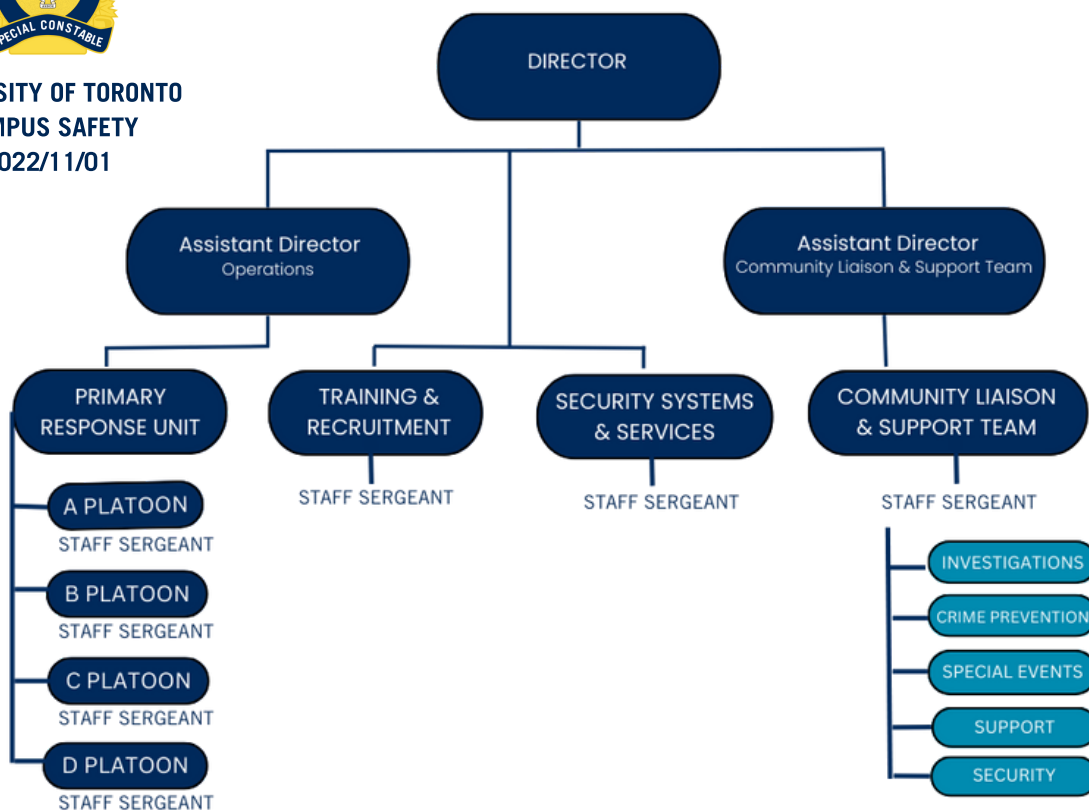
PECIAL CONSTABLE

SITY OF TORONTO
IPUS SAFETY
022/11/01

DIRECTOR

Assistant Director
Operations

Assistant Director
Community Liaison & Support Team

PRIMARY RESPONSE UNIT

A PLATOON
STAFF SERGEANT

B PLATOON
STAFF SERGEANT

C PLATOON
STAFF SERGEANT

D PLATOON
STAFF SERGEANT

TRAINING & RECRUITMENT
STAFF SERGEANT

SECURITY SYSTEMS & SERVICES
STAFF SERGEANT

COMMUNITY LIAISON & SUPPORT TEAM
STAFF SERGEANT

INVESTIGATIONS
CRIME PREVENTION
SPECIAL EVENTS
SUPPORT
SECURITY